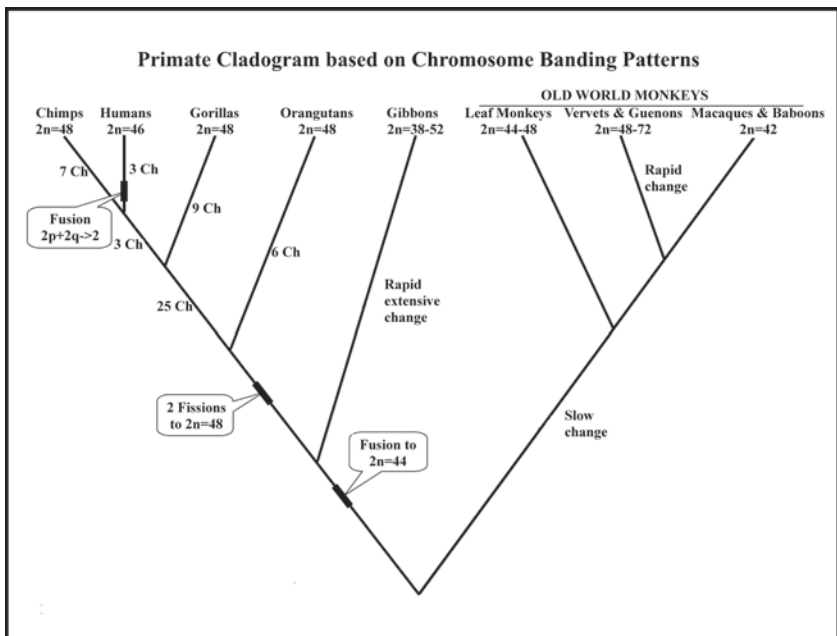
Primate Cladogram based on Chromosome Banding Patterns

OLD WORLD MONKEYS

Chimps
2n=48

Humans
2n=46

Gorillas
2n=48

Orangutans
2n=48

Gibbons
2n=38-52

Leaf Monkeys
2n=44-48

Vervets & Guenons
2n=48-72

Macaques & Baboons
2n=42

7 Ch

3 Ch

Fusion
2p+2q->2

3 Ch

9 Ch

25 Ch

6 Ch

Rapid extensive change

Rapid change

2 Fissions to 2n=48

Fusion to 2n=44

Slow change